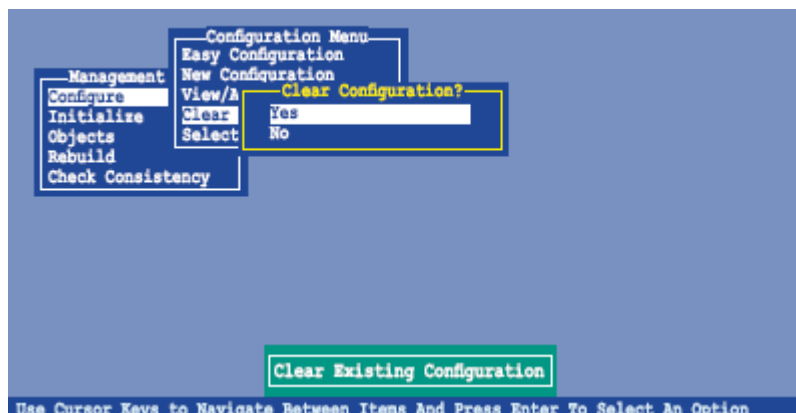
Management
Configure
Initialize
Objects
Rebuild
Check Consistency

Configuration Menu
Easy Configuration
New Configuration
View/A
Clear
Select

Clear Configuration?
Yes
No

Clear Existing Configuration

Use Cursor Keys to Navigate Between Items And Press Enter To Select An Option